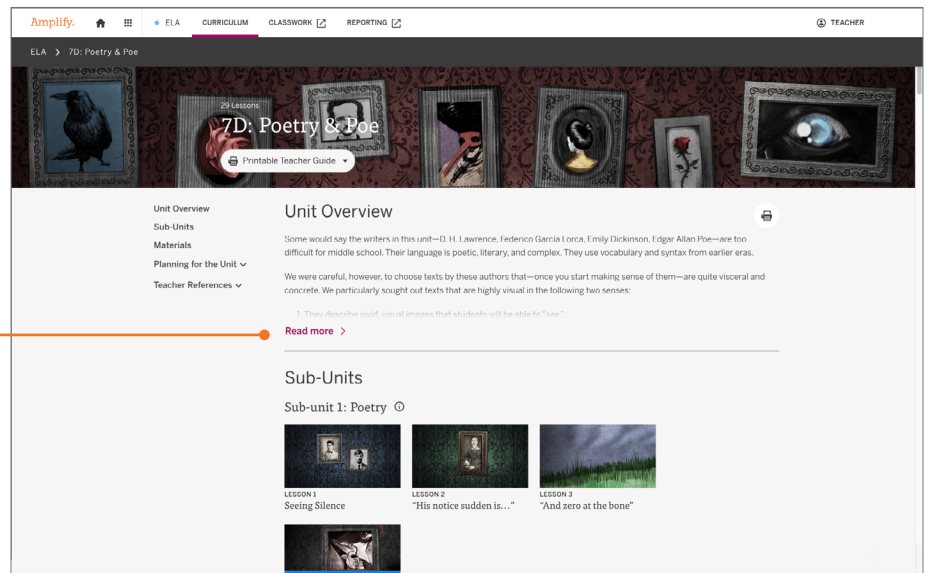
Amplify. ELA CURRICULUM CLASSWORK REPORTING TEACHER

ELA > 7D: Poetry & Poe

29 Lessons
7D: Poetry & Poe
Printable Teacher Guide

Unit Overview
Sub-Units
Materials
Planning for the Unit
Teacher References

Unit Overview

Some would say the writers in this unit—D. H. Lawrence, Federico García Lorca, Emily Dickinson, Edgar Allan Poe—are too difficult for middle school. Their language is poetic, literary, and complex. They use vocabulary and syntax from earlier eras.

We were careful, however, to choose texts by these authors that—once you start making sense of them—are quite visceral and concrete. We particularly sought out texts that are highly visual in the following two senses:

1. They describe vivid, visual images that students will be able to "see."

Read more >

Sub-Units

Sub-unit 1: Poetry

LESSON 1
Seeing Silence

LESSON 2
"His notice sudden is…"

LESSON 3
"And zero at the bone"